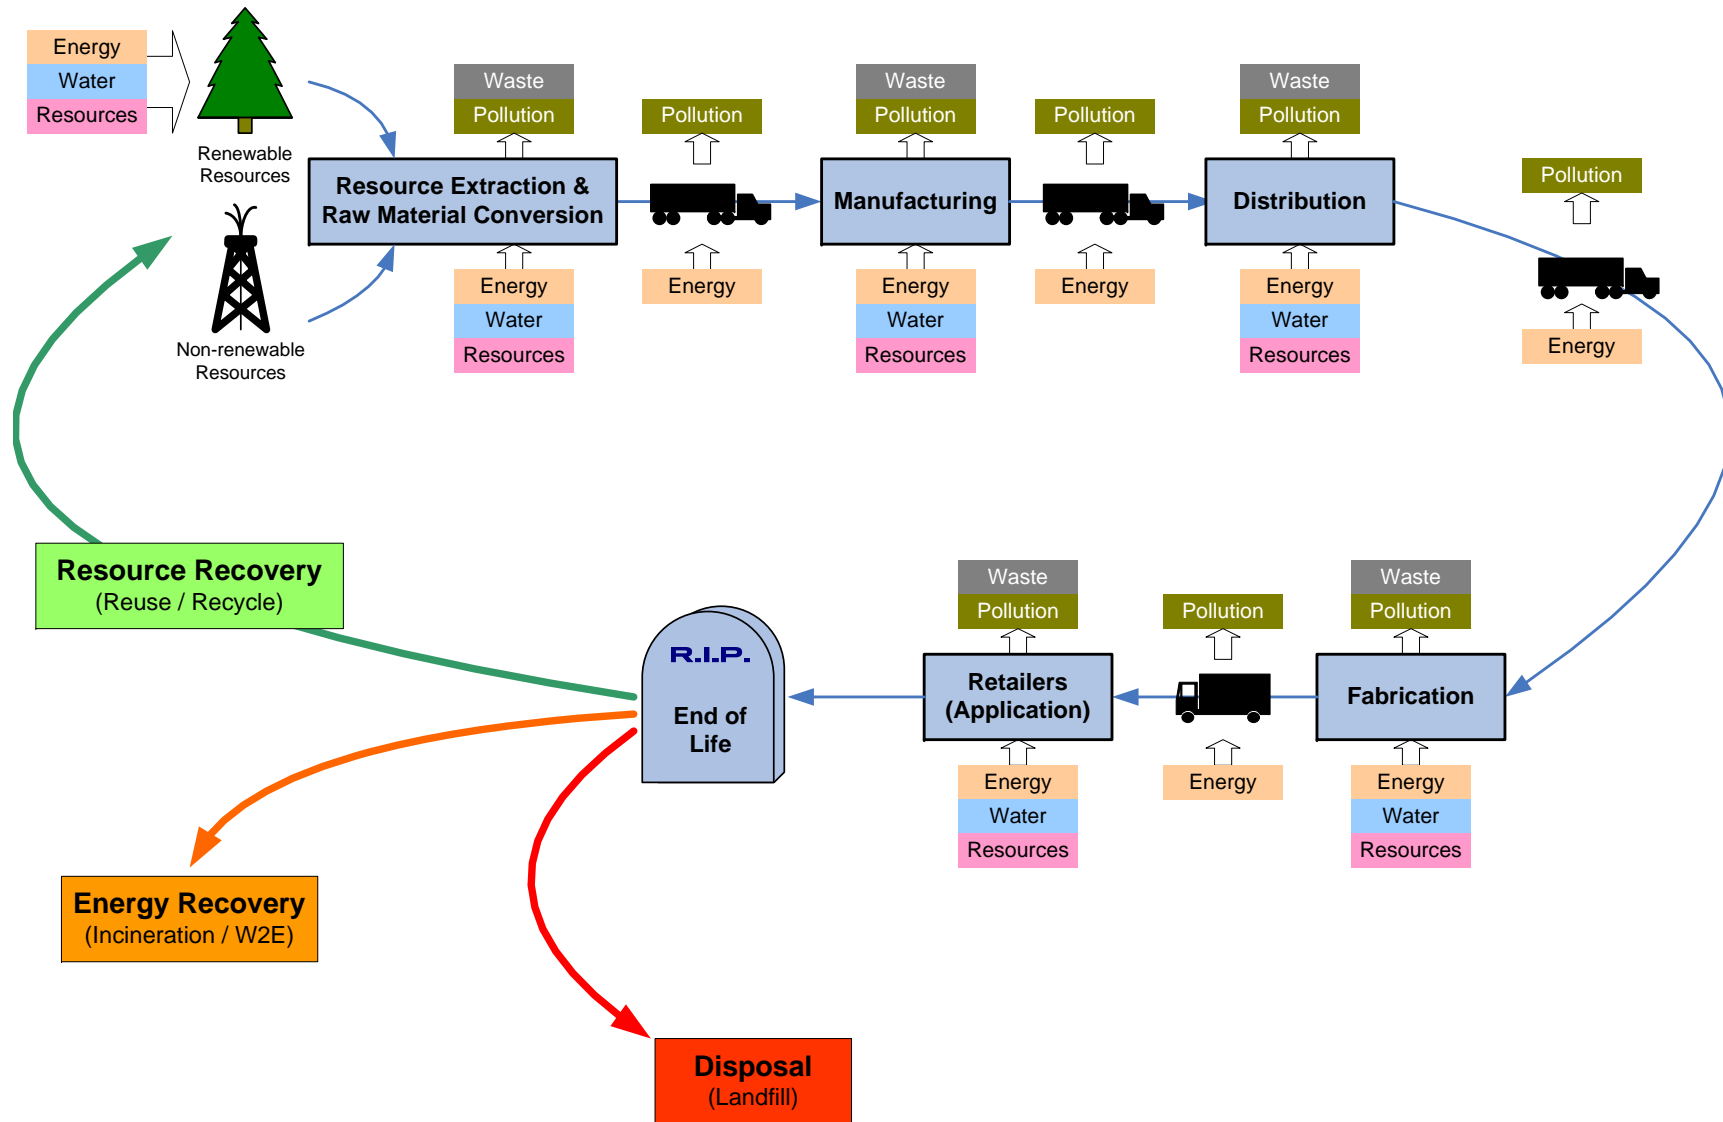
Energy
Water
Resources

Renewable Resources

Non-renewable Resources

Waste
Pollution
Resource Extraction & Raw Material Conversion
Energy
Water
Resources

Pollution
Energy

Waste
Pollution
Manufacturing
Energy
Water
Resources

Pollution
Energy

Waste
Pollution
Distribution
Energy
Water
Resources

Pollution
Energy

Resource Recovery
(Reuse / Recycle)

R.I.P.
End of Life

Waste
Pollution
Retailers (Application)
Energy
Water
Resources

Pollution
Energy

Waste
Pollution
Fabrication
Energy
Water
Resources

Energy Recovery
(Incineration / W2E)

Disposal
(Landfill)